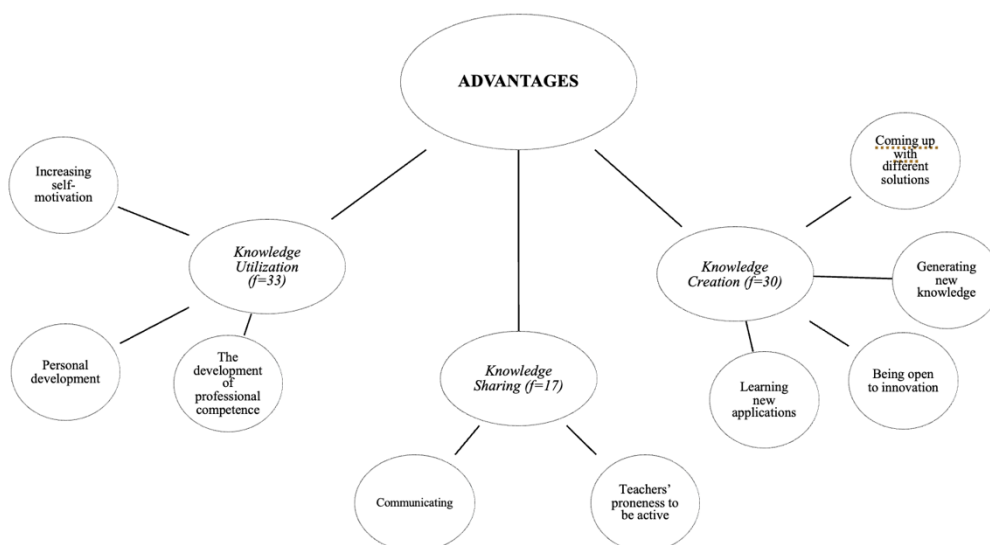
ADVANTAGES

Knowledge Utilization (f=33)

Increasing self-motivation

Personal development

The development of professional competence

Knowledge Sharing (f=17)

Communicating

Teachers' proneness to be active

Knowledge Creation (f=30)

Coming up with different solutions

Generating new knowledge

Being open to innovation

Learning new applications